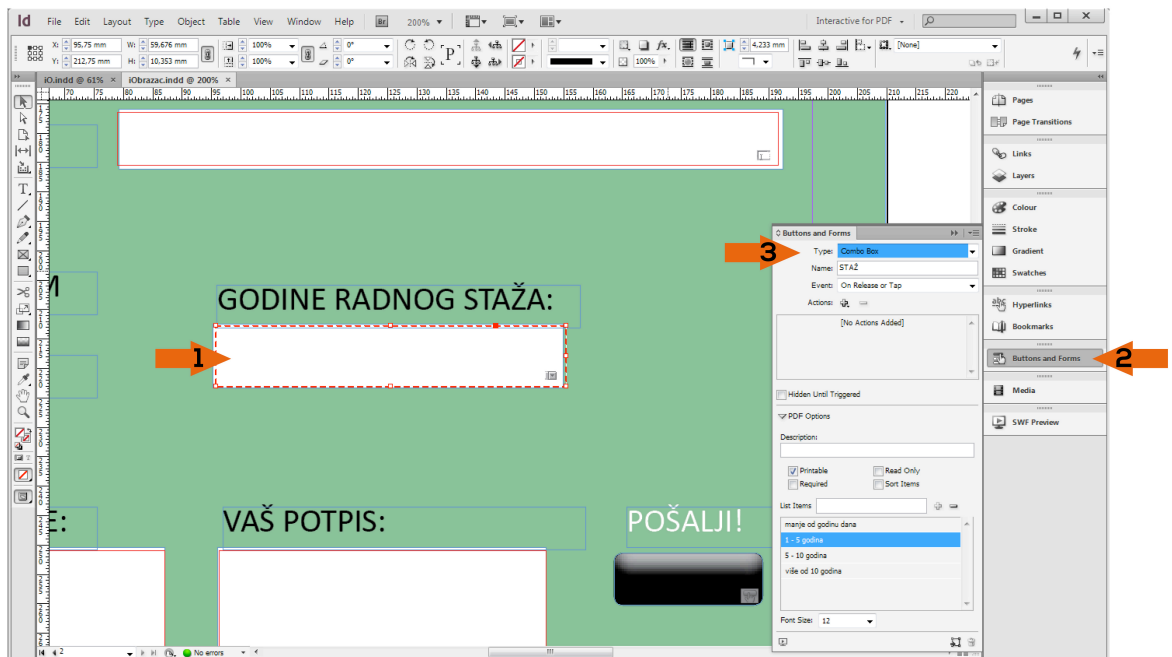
Id File Edit Layout Type Object Table View Window Help Br 200% Interactive for PDF

X: 95,75 mm W: 59,676 mm 100% 0° 4,233 mm [None]
Y: 212,75 mm H: 10,353 mm 100% 0° 100%

iO.indd @ 61% × iObrazac.indd @ 200% ×

70 75 80 85 90 95 100 105 110 115 120 125 130 135 140 145 150 155 160 165 170 175 180 185 190 195 200 205 210 215 220

M

GODINE RADNOG STAŽA:

1

E:

VAŠ POTPIS:

POŠALJI!

Buttons and Forms

3

Type: Combo Box

Name: STAŽ

Event: On Release or Tap

Actions:

[No Actions Added]

Hidden Until Triggered

PDF Options

Description:

Printable
Read Only
Required
Sort Items

List Items

manje od godinu dana
1 - 5 godina
5 - 10 godina
više od 10 godina

Font Size: 12

Pages
Page Transitions
Links
Layers
Colour
Stroke
Gradient
Swatches
Hyperlinks
Bookmarks
Buttons and Forms
2
Media
SWF Preview

2 No errors